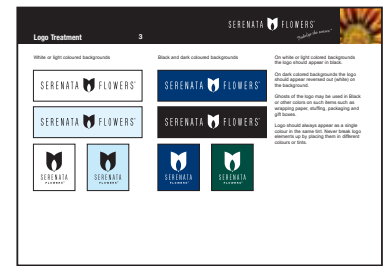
Logo Treatment 3

SERENATA FLOWERS

White or light coloured backgrounds

SERENATA FLOWERS

SERENATA FLOWERS

SERENATA FLOWERS

SERENATA FLOWERS

Black and dark coloured backgrounds

SERENATA FLOWERS

SERENATA FLOWERS

SERENATA FLOWERS

SERENATA FLOWERS

On white or light coloured backgrounds the logo should appear in black.

On dark coloured backgrounds the logo should appear reversed out (white) on the background.

Ghosts of the logo may be used in Black or other colors on such items such as wrapping paper, stuffing, packaging and gift boxes.

Logo should always appear as a single colour in the same tint. Never break logo elements up by placing them in different colours or tints.